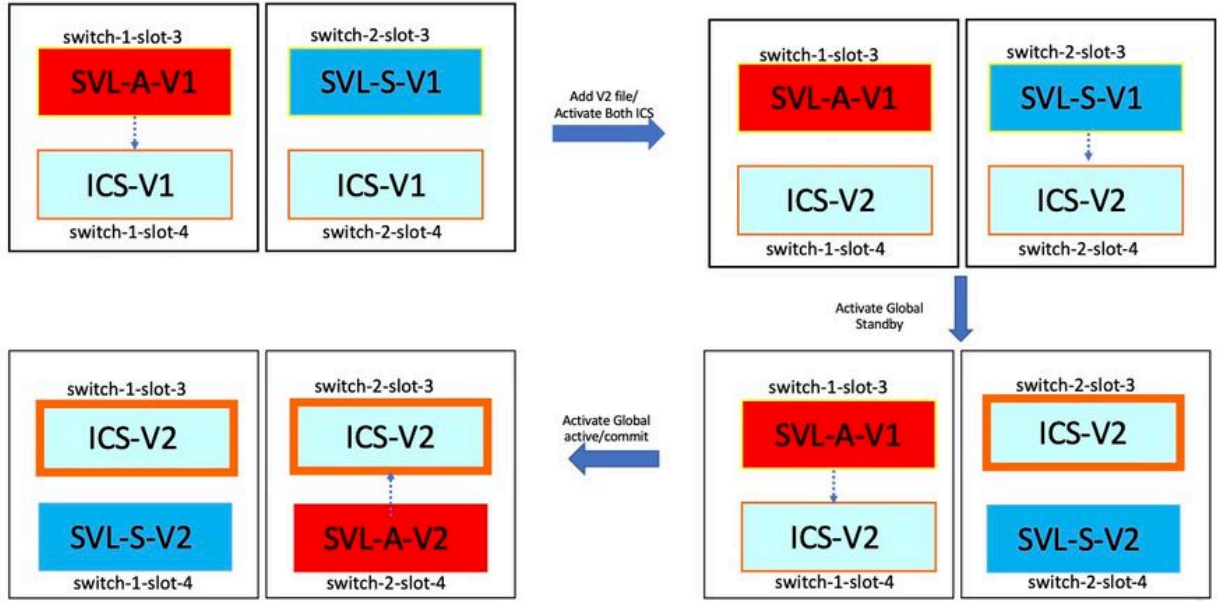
switch-1-slot-3
SVL-A-V1
ICS-V1
switch-1-slot-4

switch-2-slot-3
SVL-S-V1
ICS-V1
switch-2-slot-4

Add V2 file/ Activate Both ICS

switch-1-slot-3
SVL-A-V1
ICS-V2
switch-1-slot-4

switch-2-slot-3
SVL-S-V1
ICS-V2
switch-2-slot-4

Activate Global Standby

switch-1-slot-3
SVL-A-V1
ICS-V2
switch-1-slot-4

switch-2-slot-3
ICS-V2
SVL-S-V2
switch-2-slot-4

Activate Global active/commit

switch-1-slot-3
ICS-V2
SVL-S-V2
switch-1-slot-4

switch-2-slot-3
ICS-V2
SVL-A-V2
switch-2-slot-4